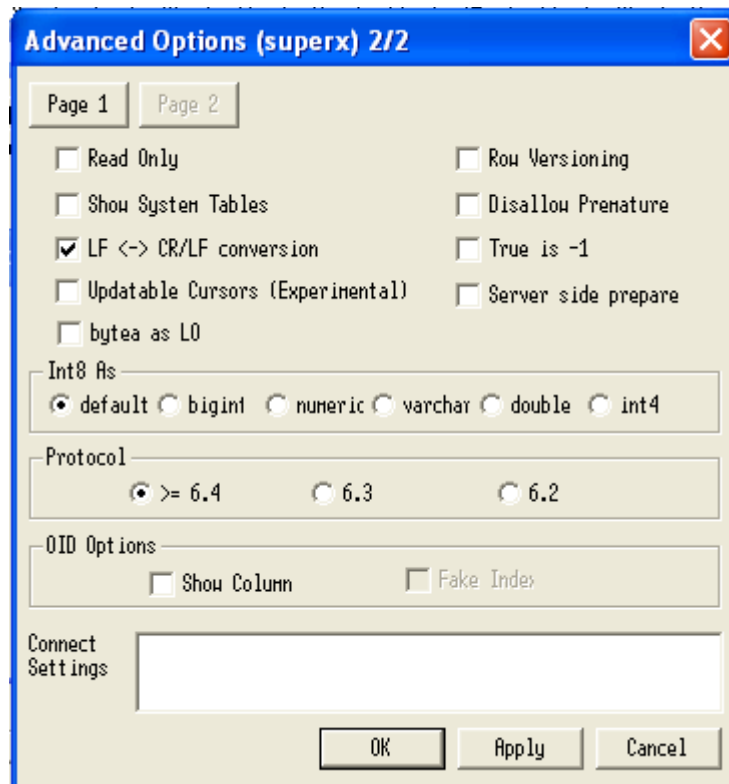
Advanced Options (superx) 2/2

Page 1 Page 2

Read Only

Show System Tables

LF <-> CR/LF conversion

Updatable Cursors (Experimental)

bytea as LO

Row Versioning

Disallow Premature

True is -1

Server side prepare

Int8 As

default bigint numeric varchar double int4

Protocol

>= 6.4 6.3 6.2

OID Options

Show Column Fake Index

Connect Settings

OK Apply Cancel